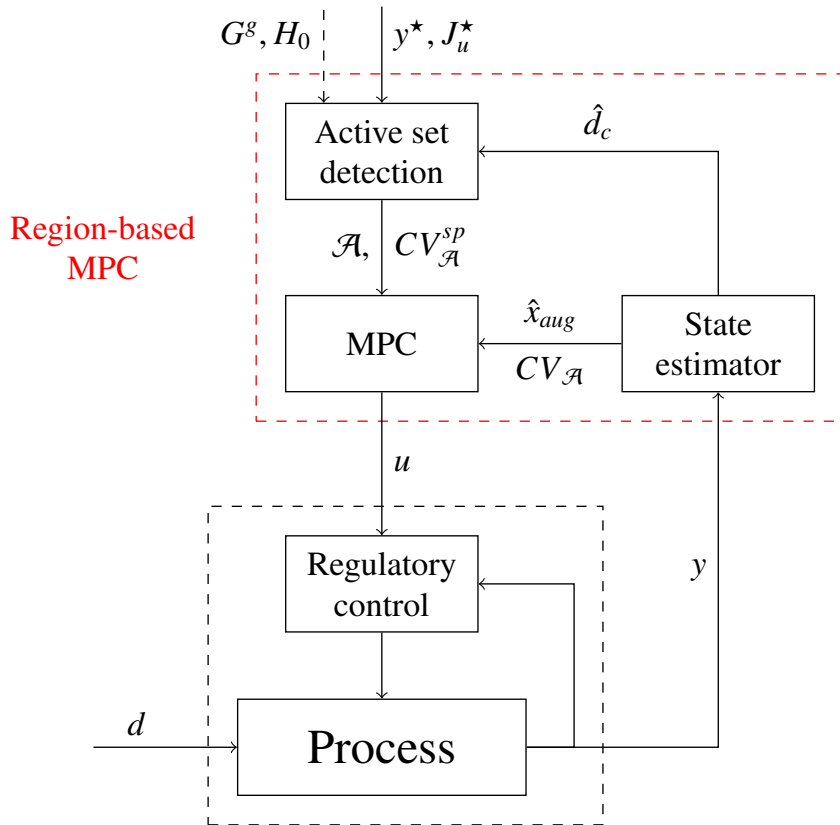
$G^g, H_0$

$y^\star, J_u^\star$

Region-based MPC

Active set detection

$\hat{d}_c$

$\mathcal{A}$, $CV_{\mathcal{A}}^{sp}$

MPC

$\hat{x}_{aug}$

$CV_{\mathcal{A}}$

State estimator

$u$

Regulatory control

$y$

$d$

Process